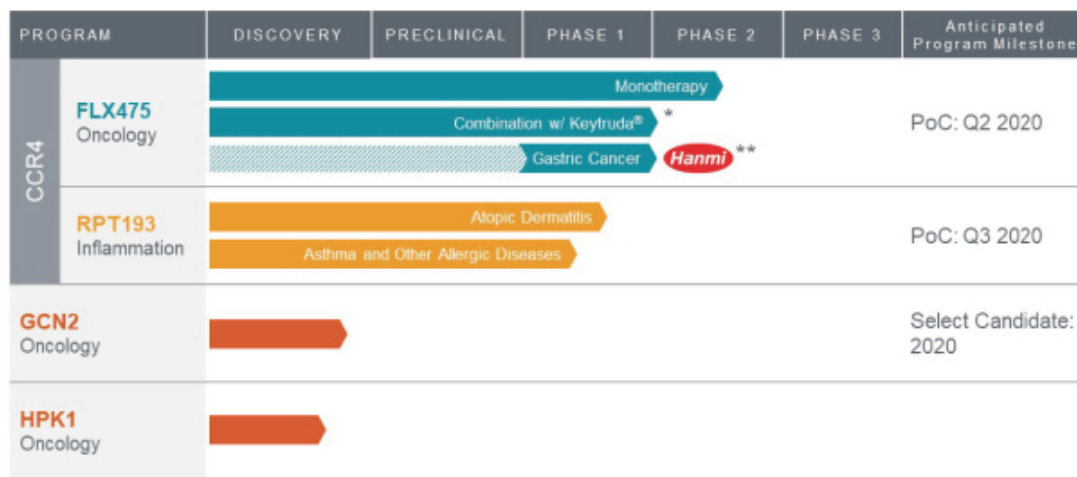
| PROGRAM | | DISCOVERY | PRECLINICAL | PHASE 1 | PHASE 2 | PHASE 3 | Anticipated Program Milestone |
|---|---|---|---|---|---|---|---|
| CCR4 | FLX475 Oncology | Monotherapy<br>Combination w/ Keytruda® *<br>Gastric Cancer Hanmi ** | | | | | PoC: Q2 2020 |
| CCR4 | RPT193 Inflammation | Atopic Dermatitis<br>Asthma and Other Allergic Diseases | | | | | PoC: Q3 2020 |
| GCN2 Oncology | | | | | | | Select Candidate: 2020 |
| HPK1 Oncology | | | | | | | |